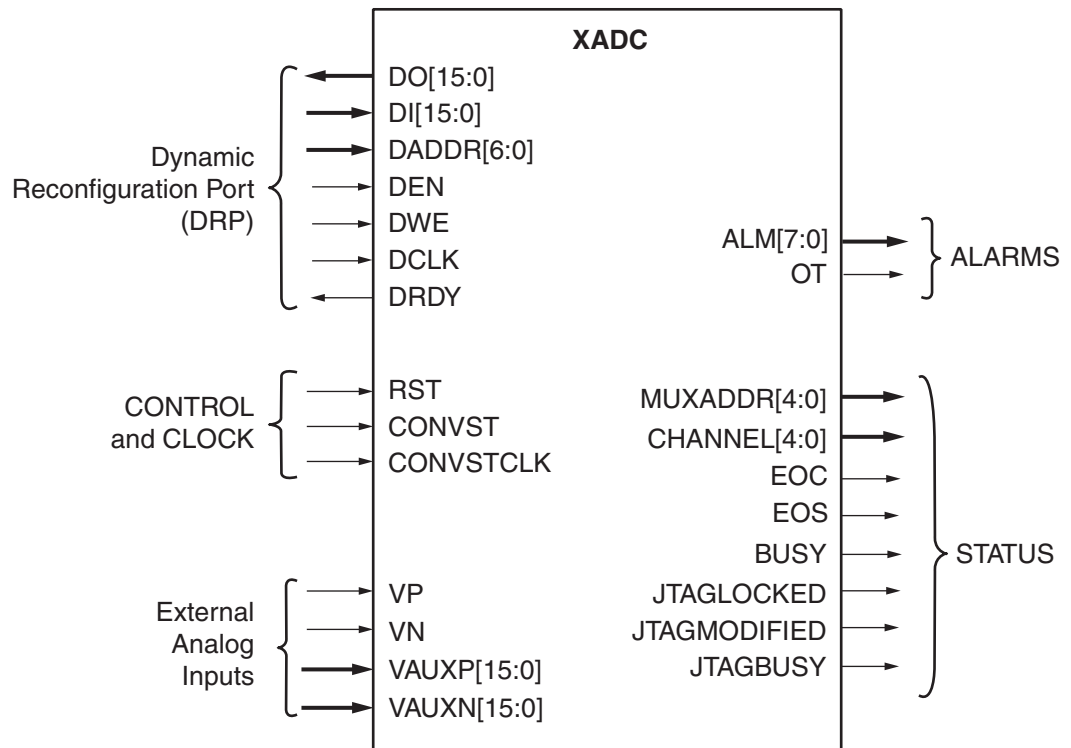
XADC

Dynamic Reconfiguration Port (DRP)

DO[15:0]
DI[15:0]
DADDR[6:0]
DEN
DWE
DCLK
DRDY

ALM[7:0]
OT

ALARMS

CONTROL and CLOCK

RST
CONVST
CONVSTCLK

MUXADDR[4:0]
CHANNEL[4:0]
EOC
EOS
BUSY
JTAGLOCKED
JTAGMODIFIED
JTAGBUSY

STATUS

External Analog Inputs

VP
VN
VAUXP[15:0]
VAUXN[15:0]